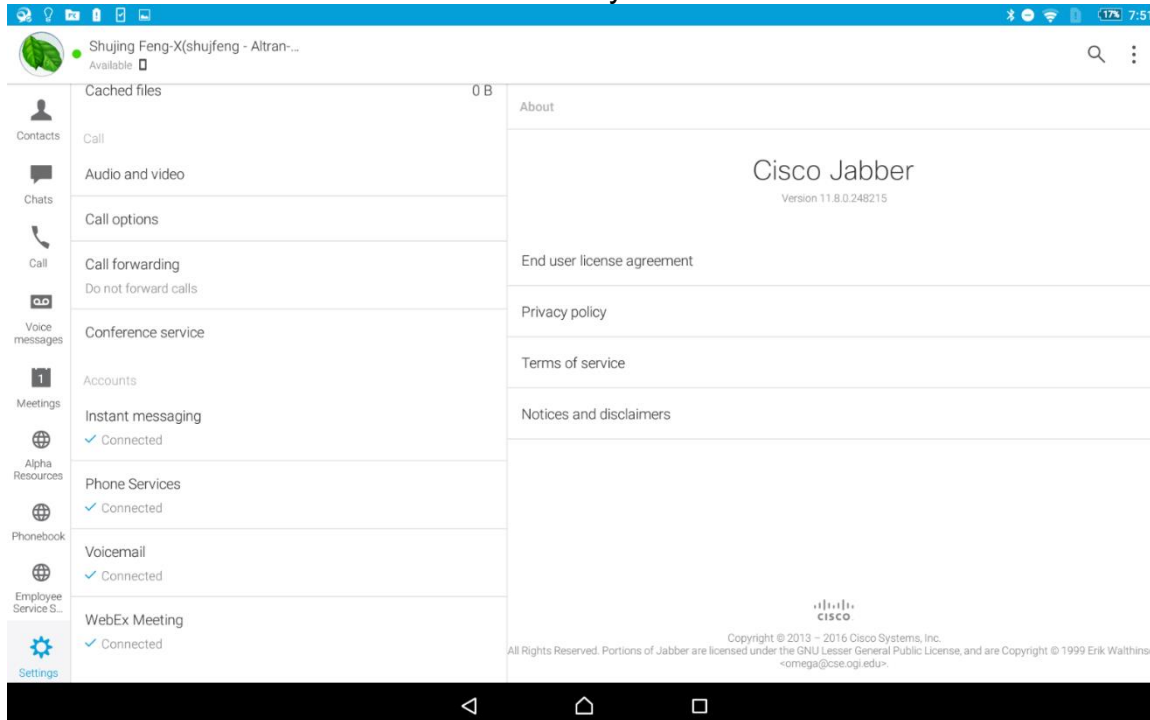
17% 7:5

Shujing Feng-X(shujfeng - Altran-...
Available

Contacts
Chats
Call
Voice messages
Meetings
Alpha Resources
Phonebook
Employee Service S...
Settings

Cached files 0 B

Call

Audio and video

Call options

Call forwarding
Do not forward calls

Conference service

Accounts

Instant messaging
✓ Connected

Phone Services
✓ Connected

Voicemail
✓ Connected

WebEx Meeting
✓ Connected

About

Cisco Jabber
Version 11.8.0.248215

End user license agreement

Privacy policy

Terms of service

Notices and disclaimers

cisco

Copyright © 2013 – 2016 Cisco Systems, Inc.
All Rights Reserved. Portions of Jabber are licensed under the GNU Lesser General Public License, and are Copyright © 1999 Erik Walthins
<omega@cse.ogi.edu>.